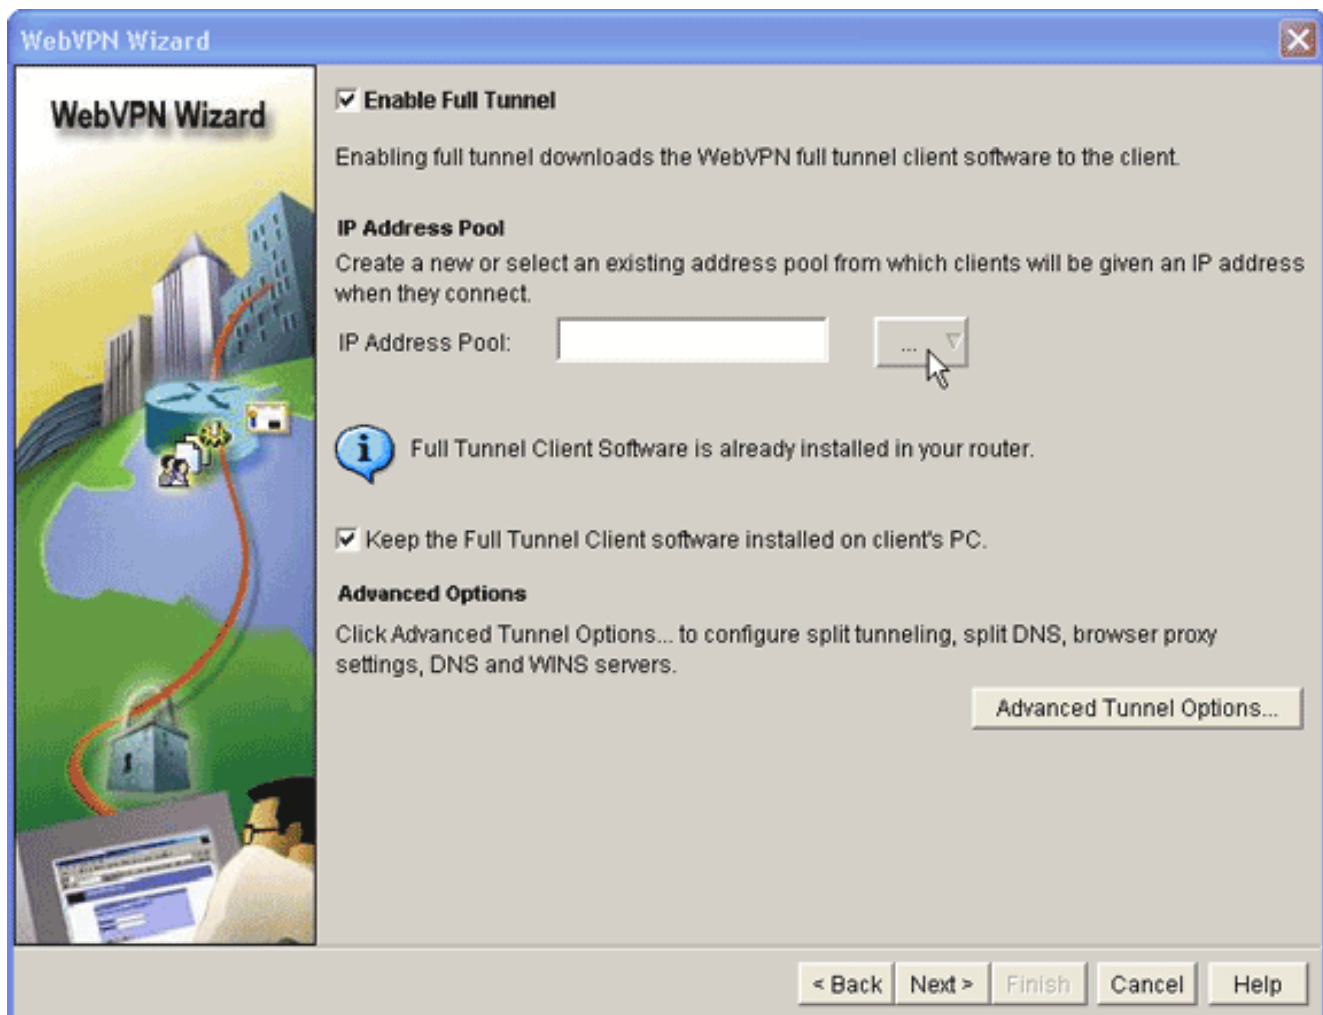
WebVPN Wizard

WebVPN Wizard

Enable Full Tunnel

Enabling full tunnel downloads the WebVPN full tunnel client software to the client.

IP Address Pool

Create a new or select an existing address pool from which clients will be given an IP address when they connect.

IP Address Pool:

...

Full Tunnel Client Software is already installed in your router.

Keep the Full Tunnel Client software installed on client's PC.

Advanced Options

Click Advanced Tunnel Options... to configure split tunneling, split DNS, browser proxy settings, DNS and WINS servers.

Advanced Tunnel Options...

< Back Next > Finish Cancel Help